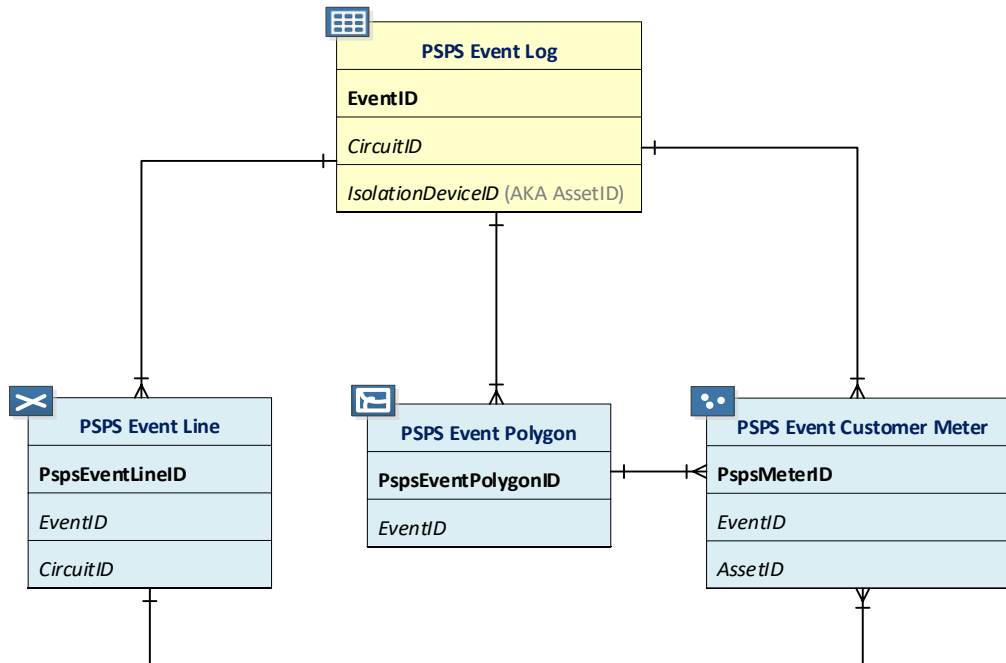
PSPS Event Log

EventID

*CircuitID*

*IsolationDeviceID* (AKA AssetID)

PSPS Event Line

PspsEventLineID

*EventID*

*CircuitID*

PSPS Event Polygon

PspsEventPolygonID

*EventID*

PSPS Event Customer Meter

PspsMeterID

*EventID*

*AssetID*